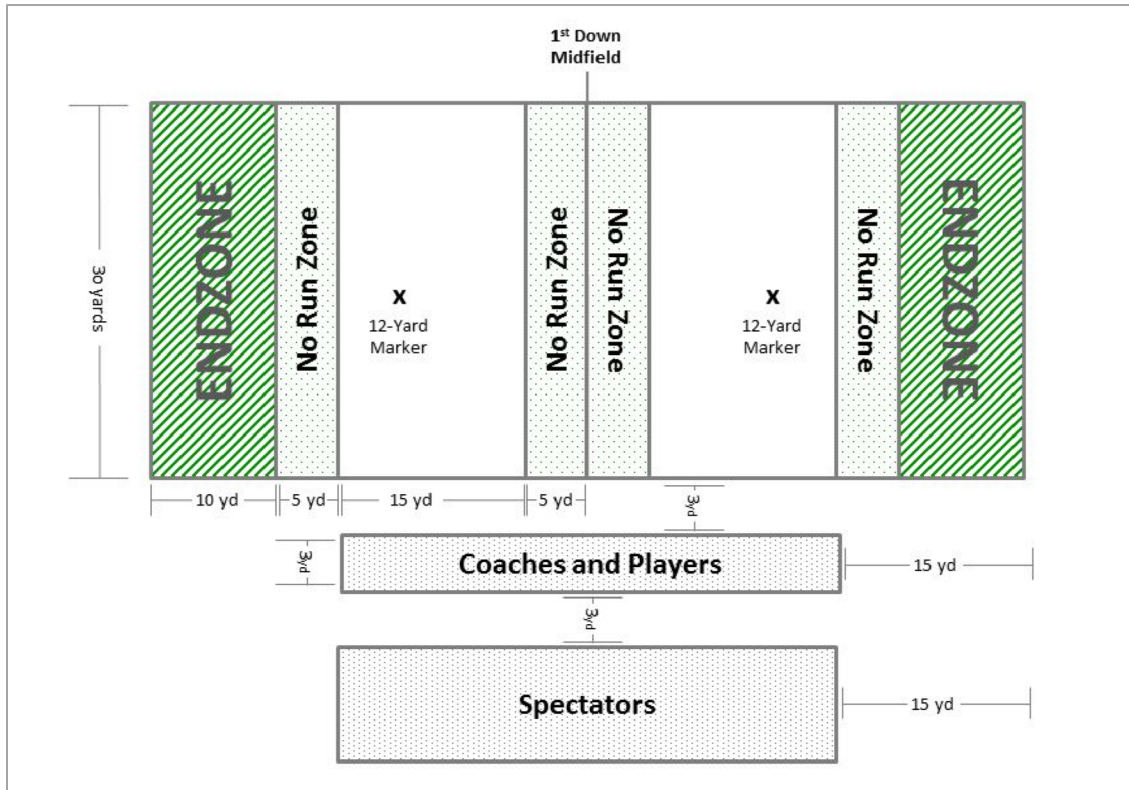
1st Down
Midfield

30 yards

ENDZONE

No Run Zone

x
12-Yard
Marker

No Run Zone

No Run Zone

x
12-Yard
Marker

No Run Zone

ENDZONE

10 yd
5 yd
15 yd
5 yd
3yd

3yd
Coaches and Players
15 yd

3yd

Spectators
15 yd